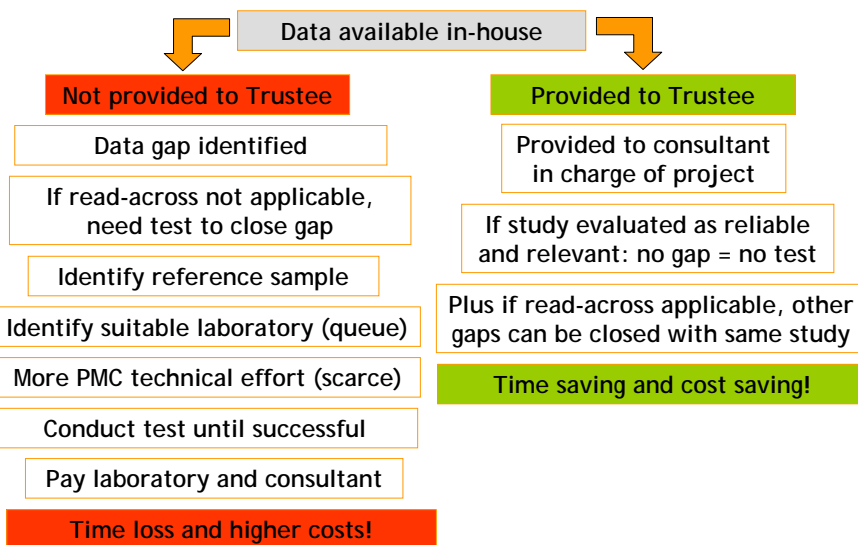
Data available in-house

Not provided to Trustee

Data gap identified

If read-across not applicable, need test to close gap

Identify reference sample

Identify suitable laboratory (queue)

More PMC technical effort (scarce)

Conduct test until successful

Pay laboratory and consultant

Time loss and higher costs!

Provided to Trustee

Provided to consultant in charge of project

If study evaluated as reliable and relevant: no gap = no test

Plus if read-across applicable, other gaps can be closed with same study

Time saving and cost saving!